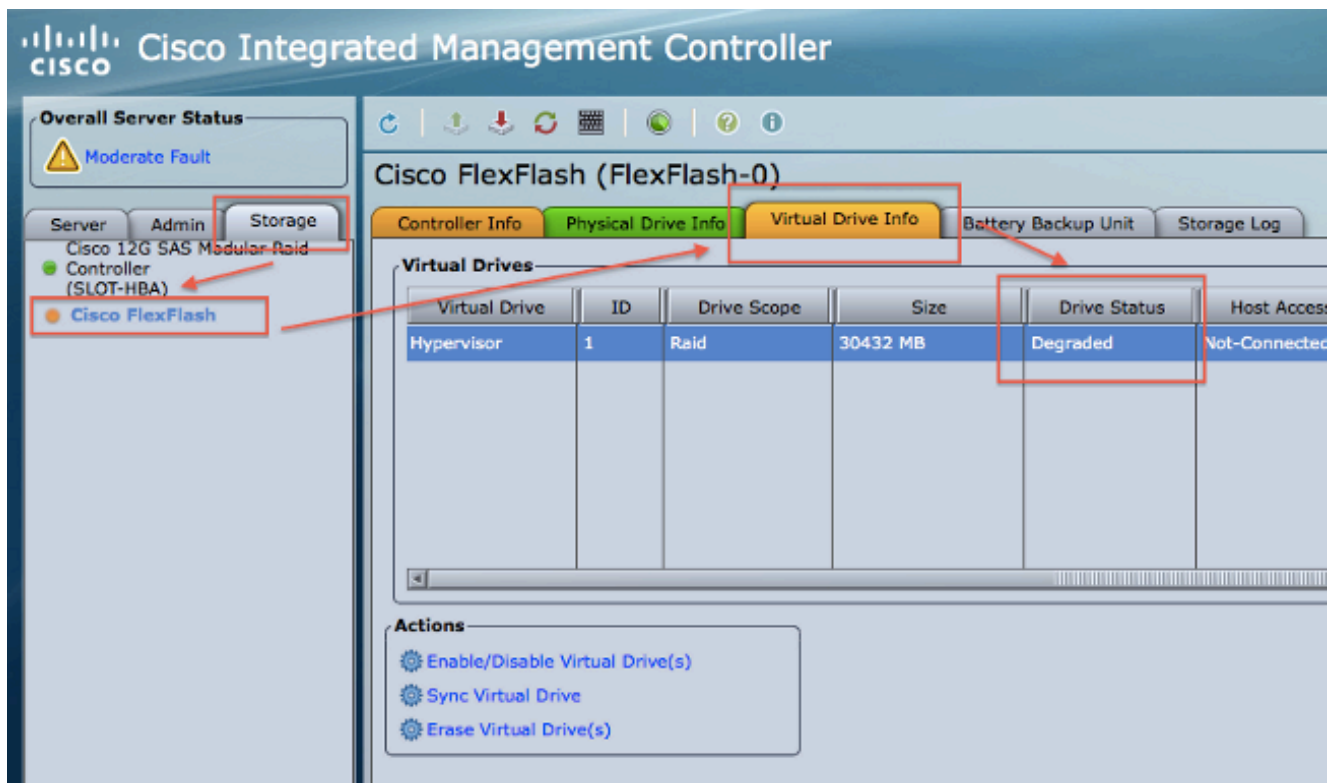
cisco Cisco Integrated Management Controller

Overall Server Status

Moderate Fault

Server Admin Storage

Cisco 12G SAS Modular Raid Controller (SLOT-HBA)

Cisco FlexFlash

Cisco FlexFlash (FlexFlash-0)

Controller Info Physical Drive Info Virtual Drive Info Battery Backup Unit Storage Log

Virtual Drives

| Virtual Drive | ID | Drive Scope | Size | Drive Status | Host Acces |
|---|---|---|---|---|---|
| Hypervisor | 1 | Raid | 30432 MB | Degraded | Not-Connectec |

Actions

Enable/Disable Virtual Drive(s)

Sync Virtual Drive

Erase Virtual Drive(s)